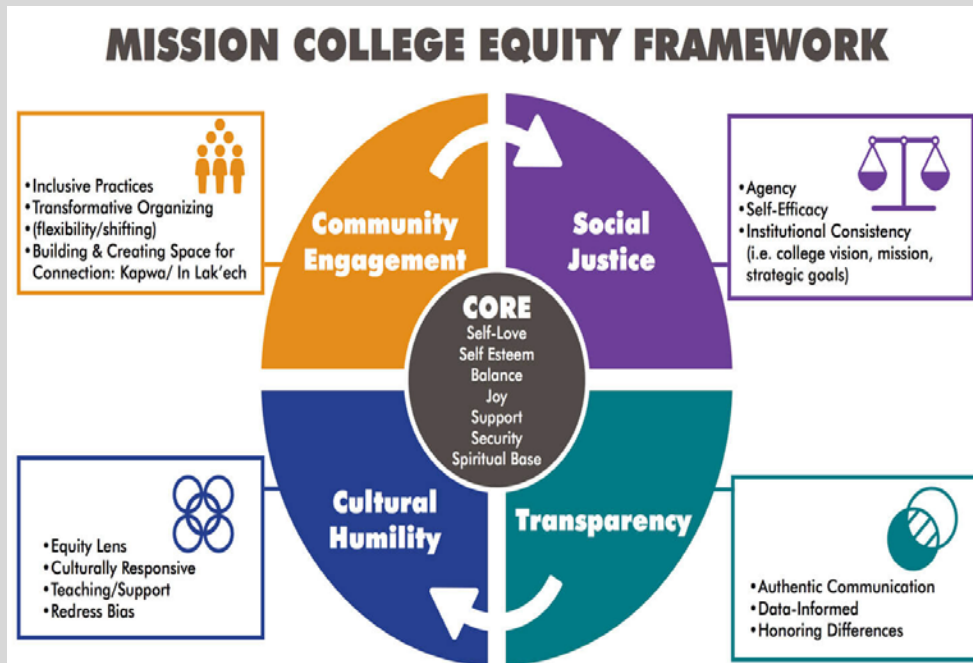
MISSION COLLEGE EQUITY FRAMEWORK

• Inclusive Practices
• Transformative Organizing
• (flexibility/shifting)
• Building & Creating Space for Connection: Kapwa/ In Lak'ech

Community Engagement

Social Justice

• Agency
• Self-Efficacy
• Institutional Consistency (i.e. college vision, mission, strategic goals)

CORE
Self-Love
Self Esteem
Balance
Joy
Support
Security
Spiritual Base

• Equity Lens
• Culturally Responsive
• Teaching/Support
• Redress Bias

Cultural Humility

Transparency

• Authentic Communication
• Data-Informed
• Honoring Differences